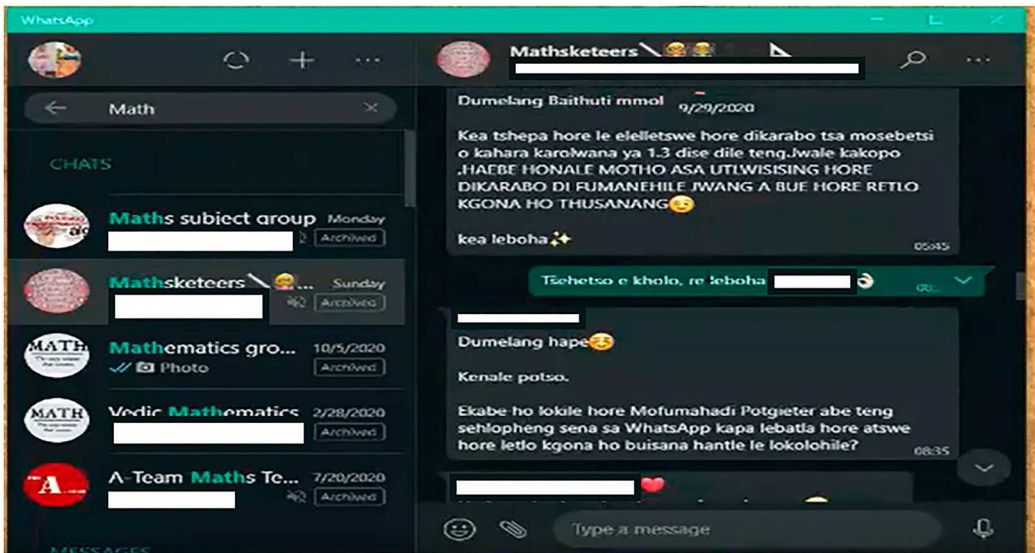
WhatsApp

Math

CHATS

Maths subject group Monday
Archived

Mathsketeers📐😷... Sunday
Archived

MATH
Mathematics gro... 10/5/2020
Photo
Archived

MATH
Vedic Mathematics 2/28/2020
Archived

A-Team Maths Te... 7/20/2020
Archived

MESSAGES

Mathsketeers📐😷😷

Dumelang Baithuti mmol 9/29/2020

Kea tshepa hore le elelletswe hore dikarabo tsa mosebetsi o kahara karolwana ya 1.3 dise dile teng.Jwale kakopo .HAEBE HONALE MOTHO ASA UTLWISISING HORE DIKARABO DI FUMANEHILE JWANG A BUE HORE RETLO KGONA HO THUSANANG😉

kea leboha✨
05:45

Tsehetso e kholo, re leboha 👌

Dumelang hape☺️

Kenale potso.

Ekabe ho lokile hore Mofumahadi Potgieter abe teng sehlopheng sena sa WhatsApp kapa lebatla hore atswe hore letlo kgona ho buisana hantle le lokolohile?
08:35

❤️

Type a message